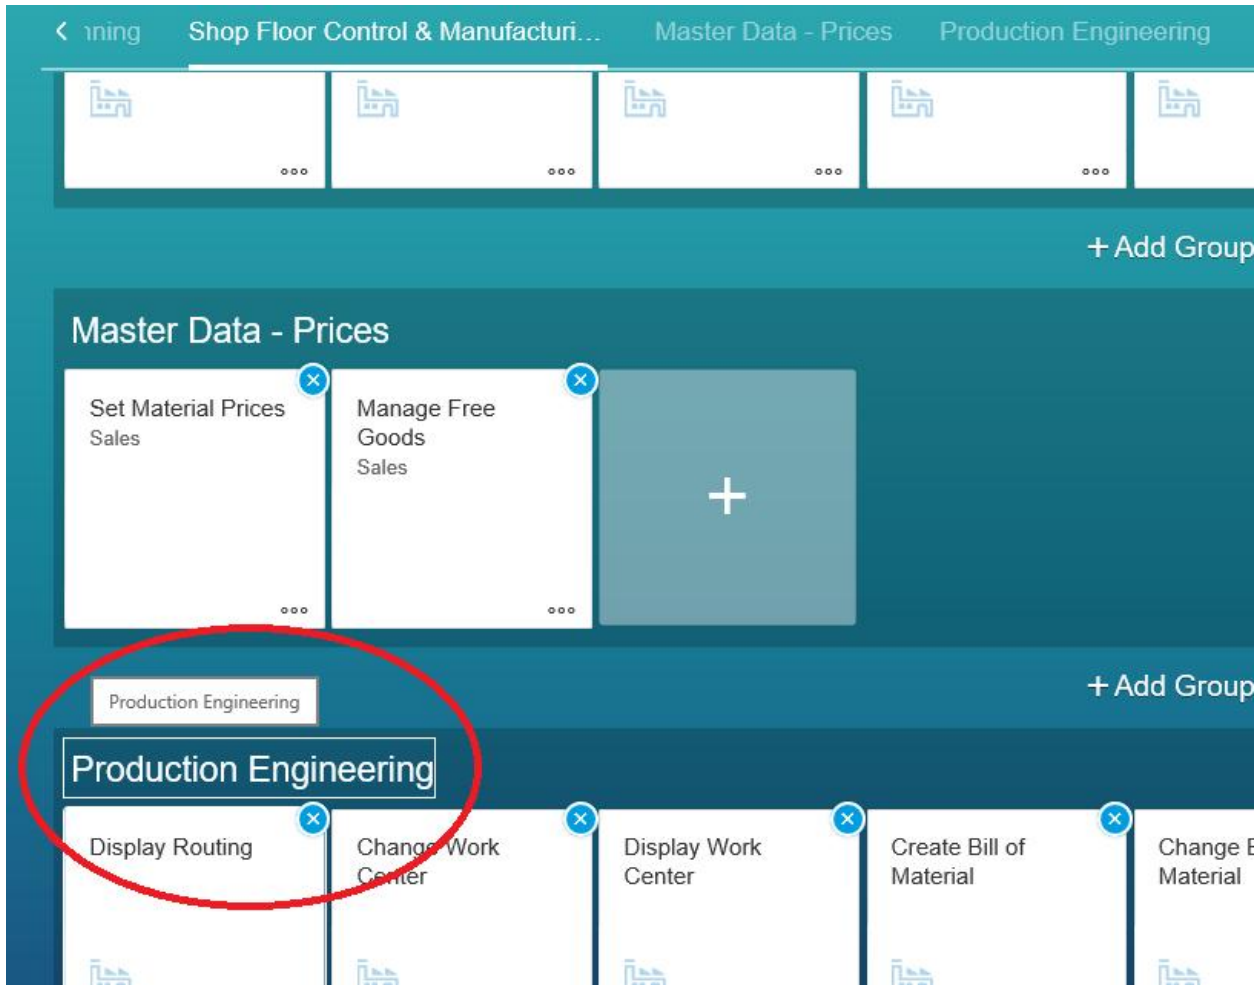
‹ nning Shop Floor Control & Manufacturi... Master Data - Prices Production Engineering

ooo ooo ooo ooo

+ Add Group

Master Data - Prices

Set Material Prices
Sales

Manage Free Goods
Sales

ooo ooo

+

+ Add Group

Production Engineering

Production Engineering

Display Routing

Change Work Center

Display Work Center

Create Bill of Material

Change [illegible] Material